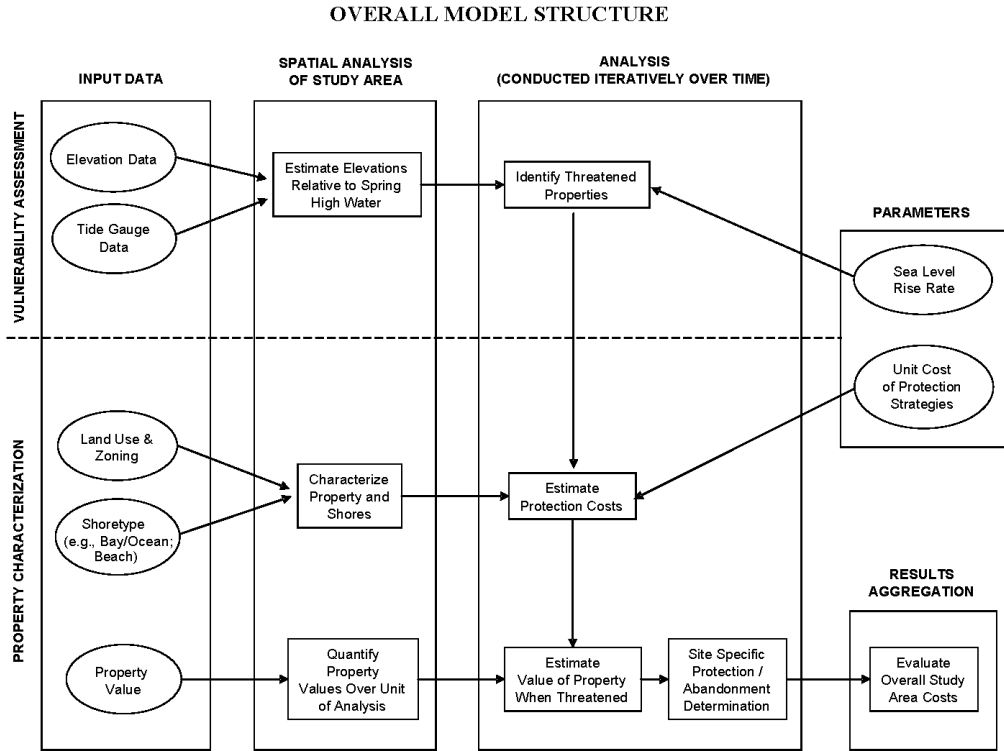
OVERALL MODEL STRUCTURE

INPUT DATA

SPATIAL ANALYSIS OF STUDY AREA

ANALYSIS (CONDUCTED ITERATIVELY OVER TIME)

VULNERABILITY ASSESSMENT

Elevation Data

Tide Gauge Data

Estimate Elevations Relative to Spring High Water

Identify Threatened Properties

PARAMETERS

Sea Level Rise Rate

Unit Cost of Protection Strategies

PROPERTY CHARACTERIZATION

Land Use & Zoning

Shoretype (e.g., Bay/Ocean; Beach)

Characterize Property and Shores

Estimate Protection Costs

RESULTS AGGREGATION

Property Value

Quantify Property Values Over Unit of Analysis

Estimate Value of Property When Threatened

Site Specific Protection / Abandonment Determination

Evaluate Overall Study Area Costs